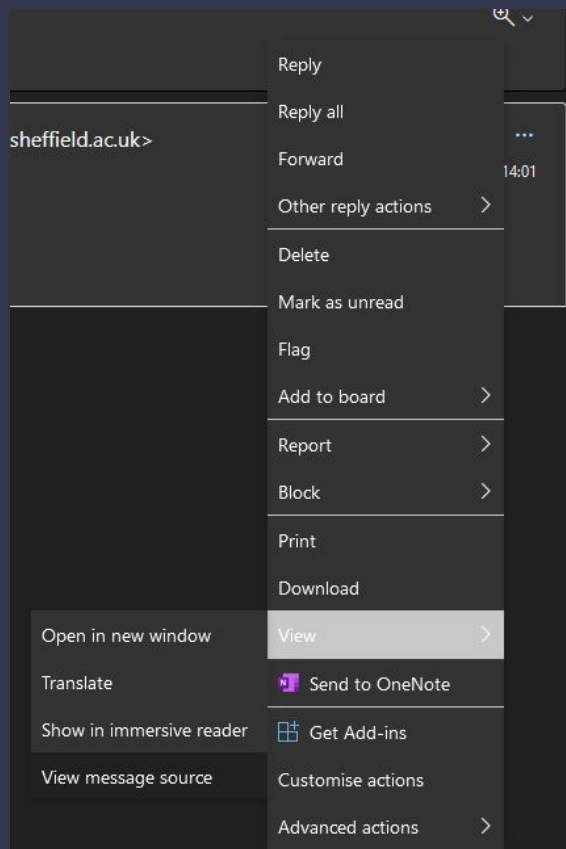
sheffield.ac.uk>

...

14:01

Reply
Reply all
Forward
Other reply actions
Delete
Mark as unread
Flag
Add to board
Report
Block
Print
Download
View
Send to OneNote
Get Add-ins
Customise actions
Advanced actions

Open in new window
Translate
Show in immersive reader
View message source